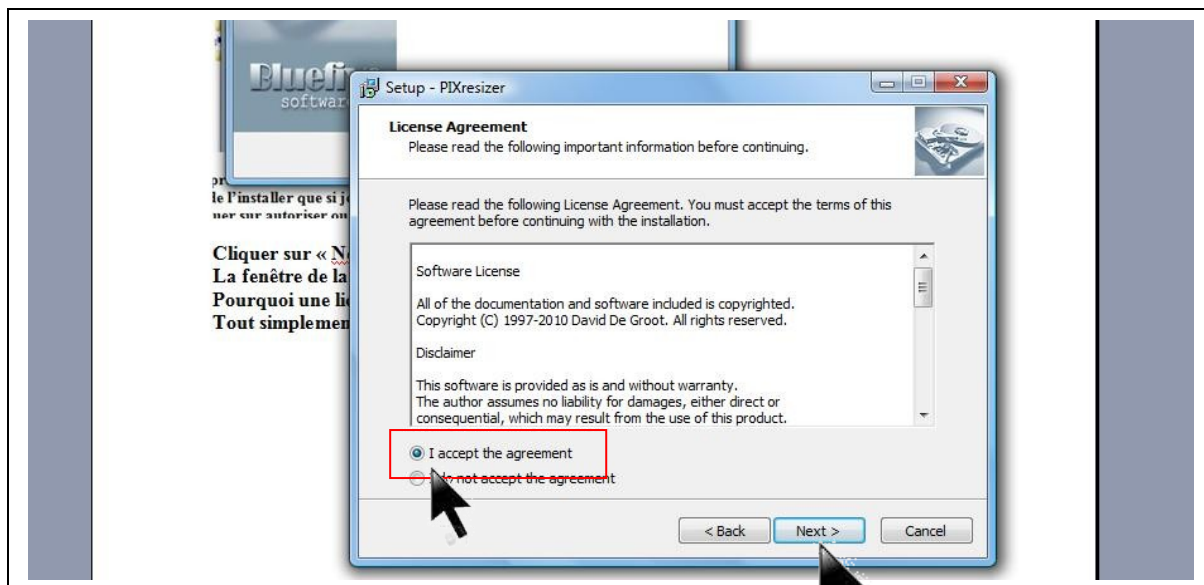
Bluefi
softwar

pr
le l'installer que si j
uer sur autoriser ou

Cliquer sur « N
La fenêtre de la
Pourquoi une li
Tout simplemen

Setup - PIXresizer

License Agreement
Please read the following important information before continuing.

Please read the following License Agreement. You must accept the terms of this agreement before continuing with the installation.

Software License

All of the documentation and software included is copyrighted.
Copyright (C) 1997-2010 David De Groot. All rights reserved.

Disclaimer

This software is provided as is and without warranty.
The author assumes no liability for damages, either direct or consequential, which may result from the use of this product.

I accept the agreement
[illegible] not accept the agreement

< Back
Next >
Cancel